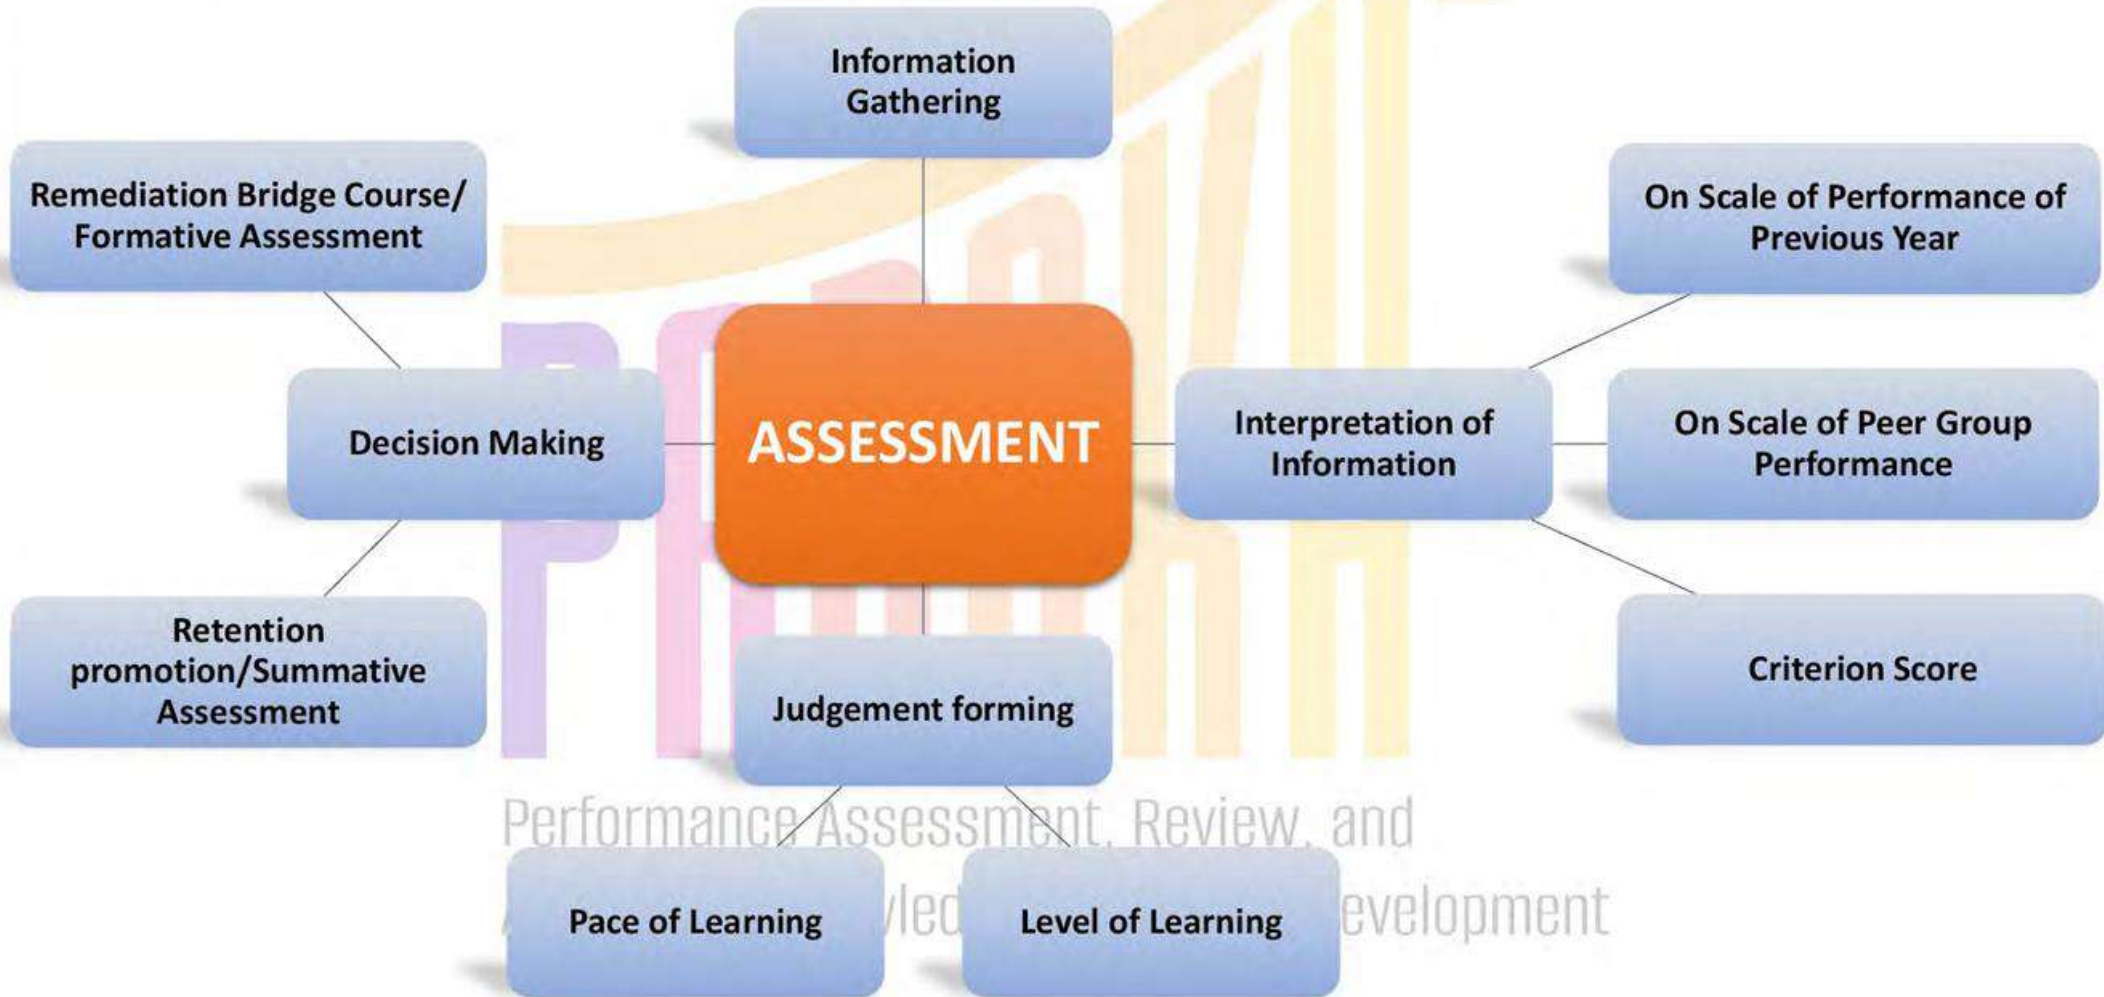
Information Gathering

Remediation Bridge Course/ Formative Assessment

On Scale of Performance of Previous Year

Decision Making

ASSESSMENT

Interpretation of Information

On Scale of Peer Group Performance

Retention promotion/Summative Assessment

Judgement forming

Criterion Score

Performance Assessment, Review, and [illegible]led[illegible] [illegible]evelopment

Pace of Learning

Level of Learning